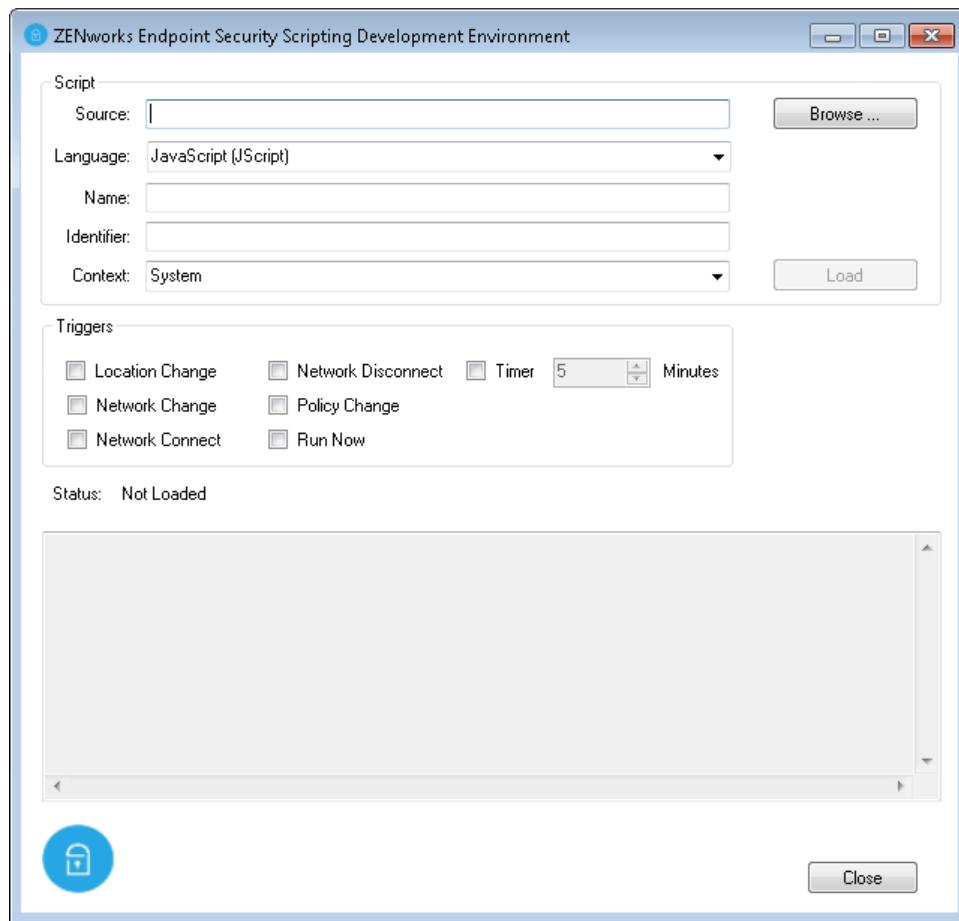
ZENworks Endpoint Security Scripting Development Environment

Script

Source:

Browse ...

Language: JavaScript (JScript)

Name:

Identifier:

Context: System

Load

Triggers

Location Change

Network Disconnect

Timer 5 Minutes

Network Change

Policy Change

Network Connect

Run Now

Status: Not Loaded

Close